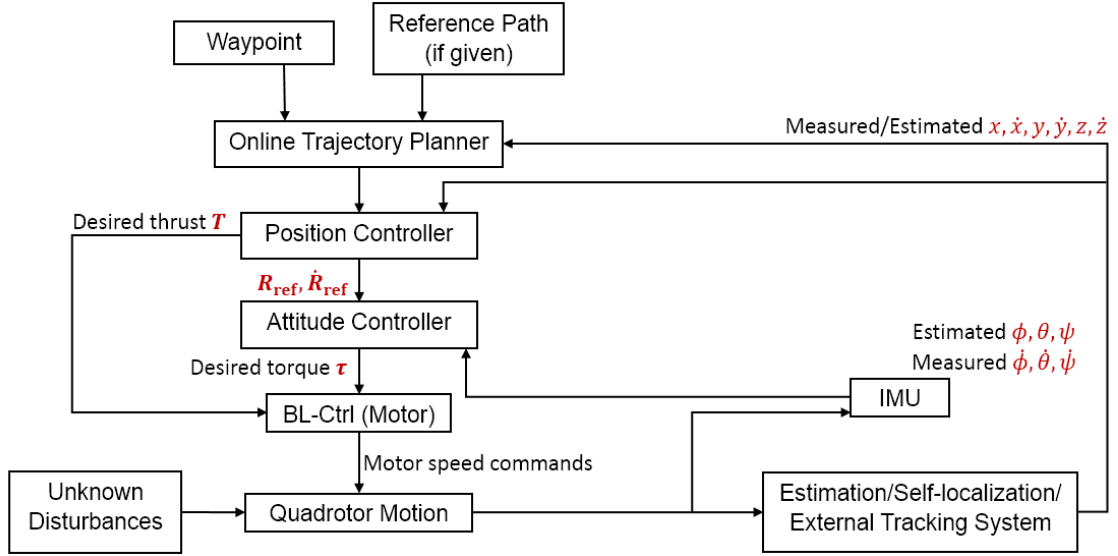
Waypoint

Reference Path (if given)

Online Trajectory Planner

Measured/Estimated $x, \dot{x}, y, \dot{y}, z, \dot{z}$

Desired thrust $\boldsymbol{T}$

Position Controller

$\boldsymbol{R}_{\mathbf{ref}}, \dot{\boldsymbol{R}}_{\mathbf{ref}}$

Attitude Controller

Estimated $\phi, \theta, \psi$

Measured $\dot{\phi}, \dot{\theta}, \dot{\psi}$

Desired torque $\boldsymbol{\tau}$

IMU

BL-Ctrl (Motor)

Motor speed commands

Unknown Disturbances

Quadrotor Motion

Estimation/Self-localization/ External Tracking System